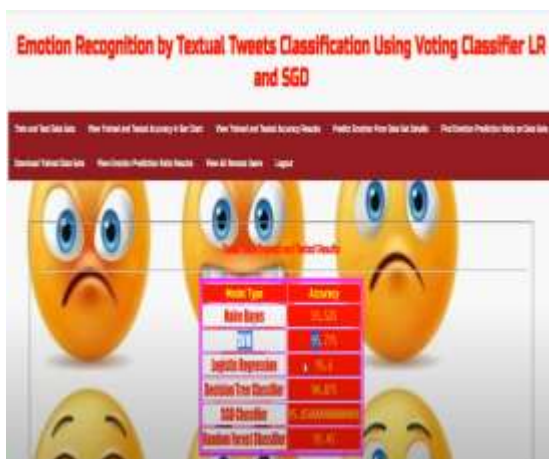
Emotion Recognition by Textual Tweets Classification Using Voting Classifier LR and SGD

Train and Test Data Sets | View Trained and Tested Accuracy in Bar Chart | View Trained and Tested Accuracy Results | Predict Emotion From Data Set Details | Find Emotion Prediction Ratio on Data Sets | Download Trained Data Sets | View Emotion Prediction Ratio Results | View All Remote Users | Logout

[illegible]

| Model Type | Accuracy |
|---|---|
| Naive Bayes | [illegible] |
| SVM | 95.2% |
| Logistic Regression | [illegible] |
| Decision Tree Classifier | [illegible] |
| SGD Classifier | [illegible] |
| Random Forest Classifier | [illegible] |